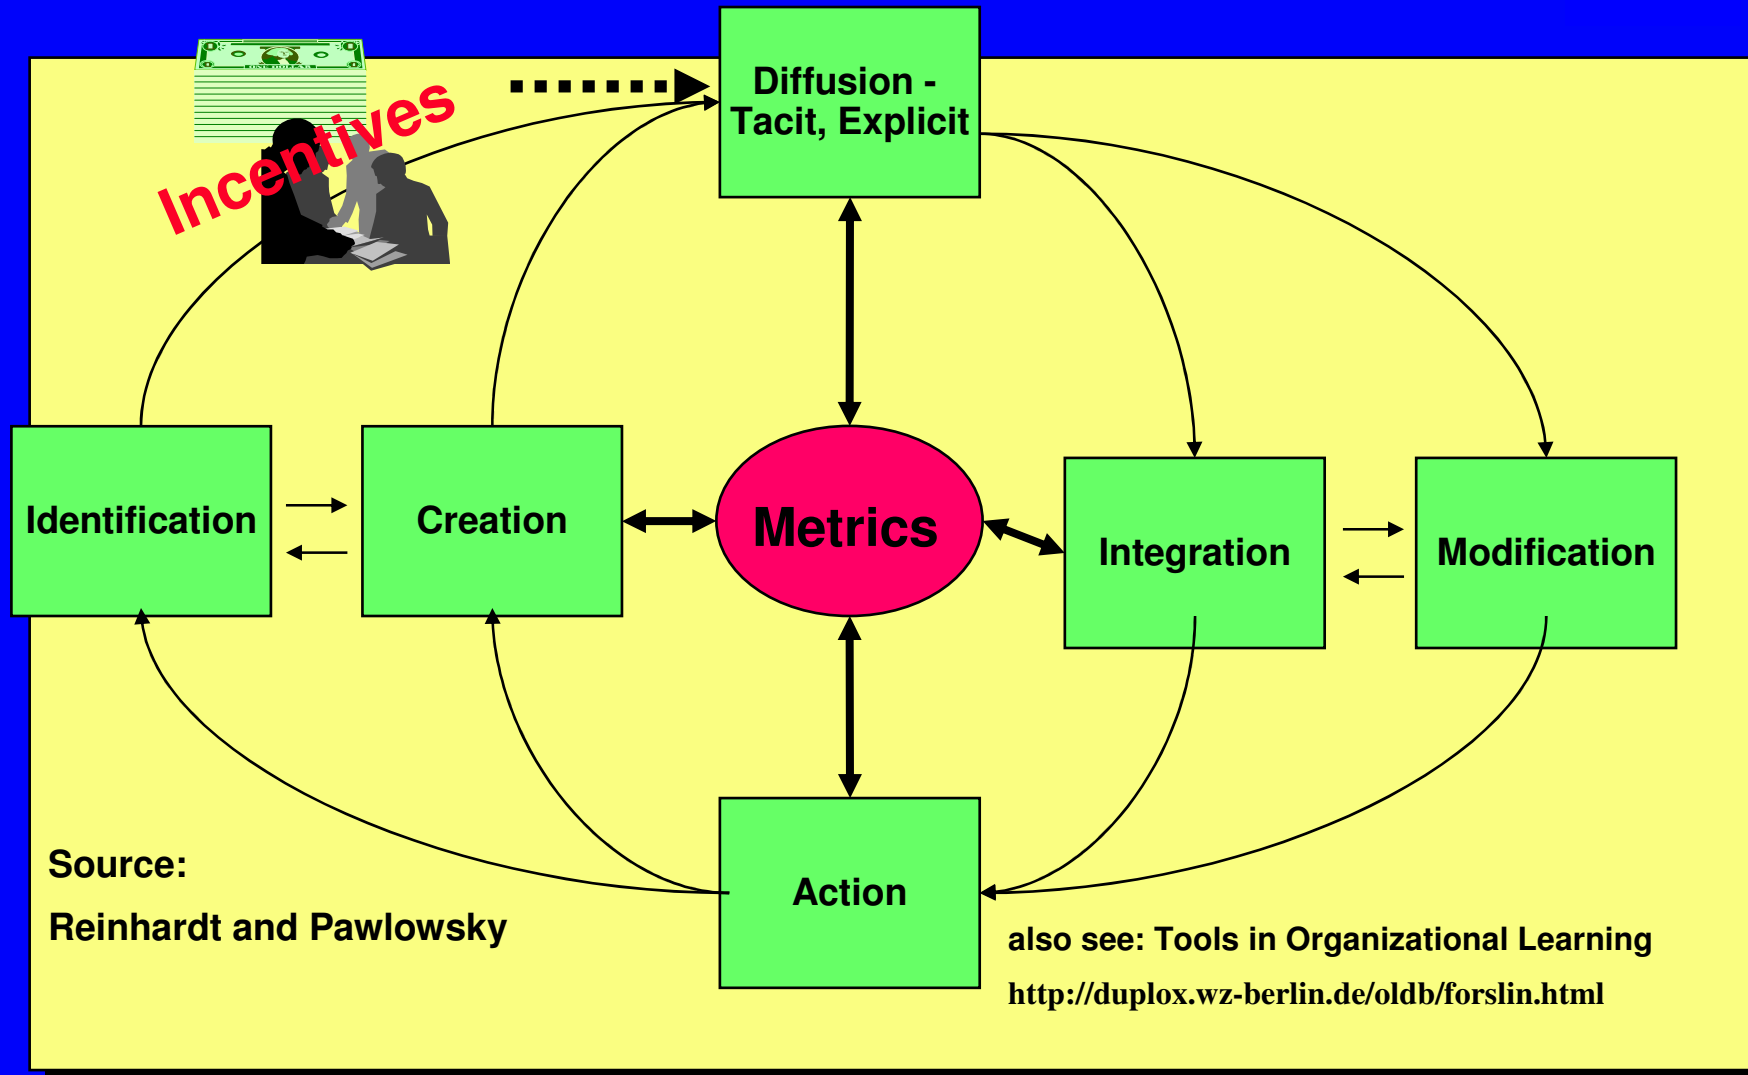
Incentives

Diffusion - Tacit, Explicit

Identification

Creation

Metrics

Integration

Modification

Action

Source:

Reinhardt and Pawlowsky

also see: Tools in Organizational Learning

http://duplox.wz-berlin.de/oldb/forslin.html